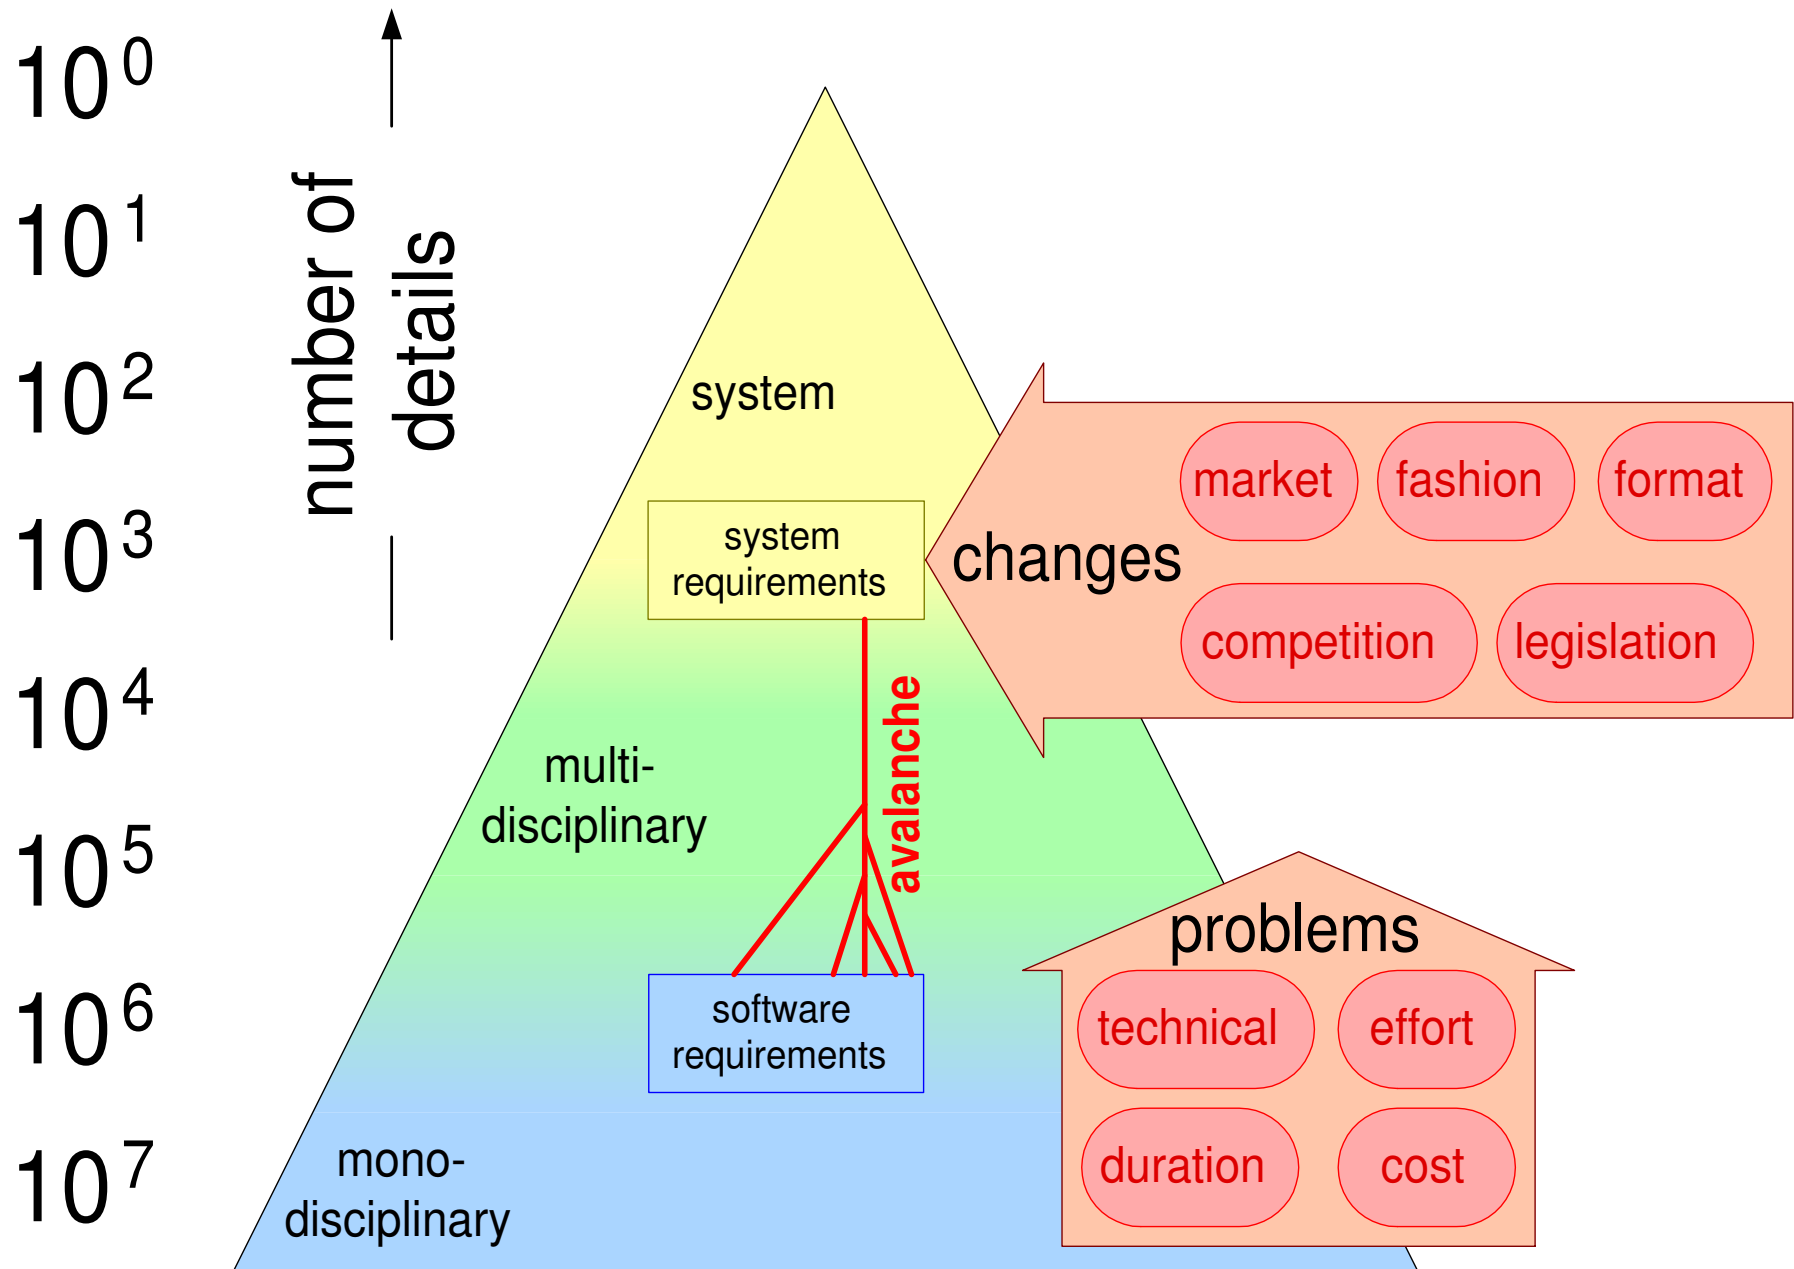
$10^0$
$10^1$
$10^2$
$10^3$
$10^4$
$10^5$
$10^6$
$10^7$

number of details

system

system requirements

changes

market fashion format

competition legislation

avalanche

multi-disciplinary

software requirements

problems

technical effort

duration cost

mono-disciplinary